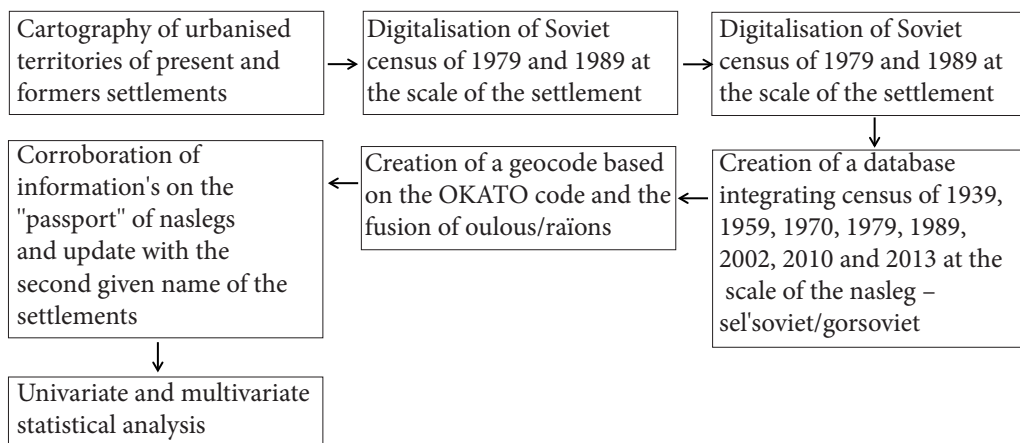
Cartography of urbanised territories of present and formers settlements

Digitalisation of Soviet census of 1979 and 1989 at the scale of the settlement

Digitalisation of Soviet census of 1979 and 1989 at the scale of the settlement

Creation of a database integrating census of 1939, 1959, 1970, 1979, 1989, 2002, 2010 and 2013 at the scale of the nasleg – sel'soviet/gorsoviet

Creation of a geocode based on the OKATO code and the fusion of oulous/raïons

Corroboration of information's on the "passport" of naslegs and update with the second given name of the settlements

Univariate and multivariate statistical analysis